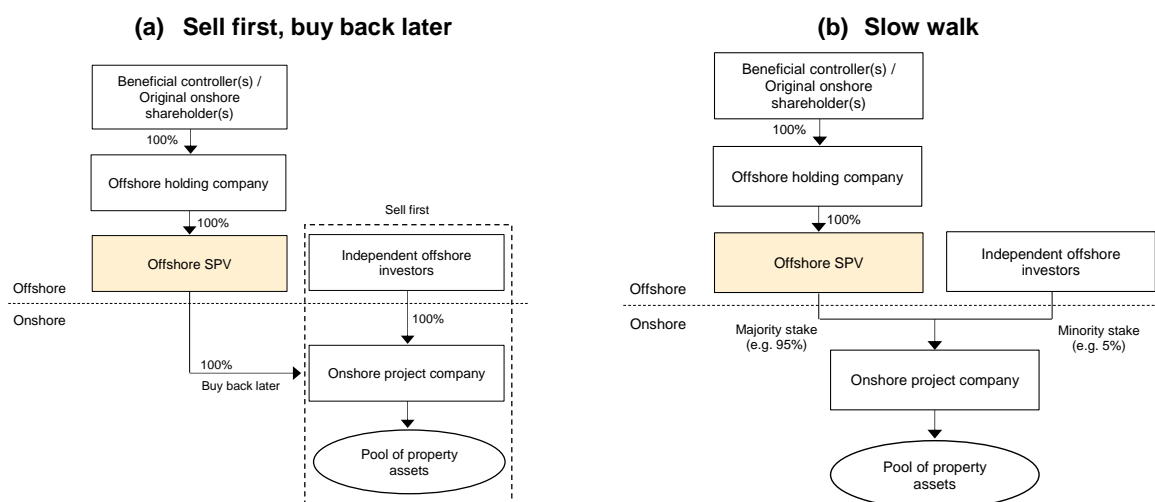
(a) Sell first, buy back later

Beneficial controller(s) / Original onshore shareholder(s)

100%

Offshore holding company

100%

Offshore SPV

Sell first

Independent offshore investors

Offshore

Onshore

100%

100%

Buy back later

Onshore project company

Pool of property assets

(b) Slow walk

Beneficial controller(s) / Original onshore shareholder(s)

100%

Offshore holding company

100%

Offshore SPV

Independent offshore investors

Offshore

Onshore

Majority stake (e.g. 95%)

Minority stake (e.g. 5%)

Onshore project company

Pool of property assets